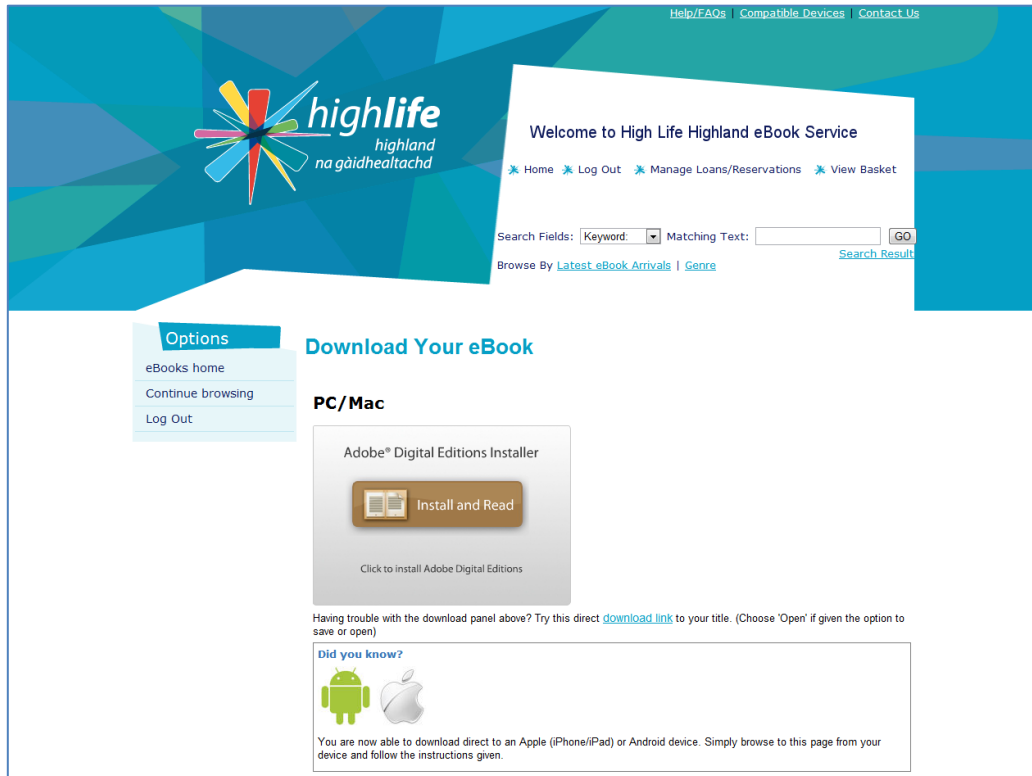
Help/FAQs | Compatible Devices | Contact Us

highlife
highland
na gàidhealtachd

Welcome to High Life Highland eBook Service

Home Log Out Manage Loans/Reservations View Basket

Search Fields: Keyword: Matching Text: GO
Search Result
Browse By Latest eBook Arrivals | Genre

Options
eBooks home
Continue browsing
Log Out

Download Your eBook

PC/Mac

Adobe® Digital Editions Installer
Install and Read
Click to install Adobe Digital Editions

Having trouble with the download panel above? Try this direct download link to your title. (Choose 'Open' if given the option to save or open)

Did you know?

You are now able to download direct to an Apple (iPhone/iPad) or Android device. Simply browse to this page from your device and follow the instructions given.